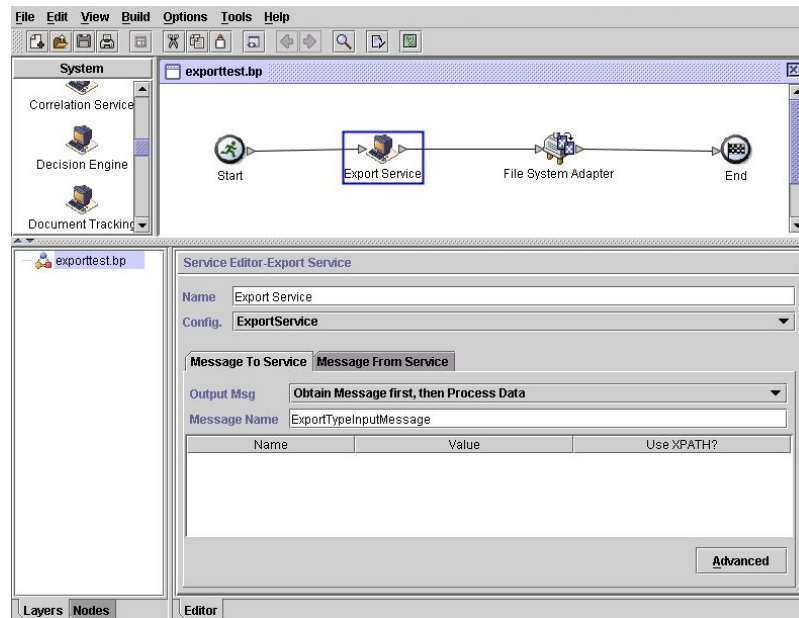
File Edit View Build Options Tools Help

System

Correlation Service

Decision Engine

Document Tracking

exporttest.bp

Start

Export Service

File System Adapter

End

exporttest.bp

Service Editor-Export Service

Name Export Service

Config. ExportService

Message To Service Message From Service

Output Msg Obtain Message first, then Process Data

Message Name ExportTypeInputMessage

| Name | Value | Use XPATH? |
|---|---|---|
| | | |

Advanced

Layers Nodes

Editor